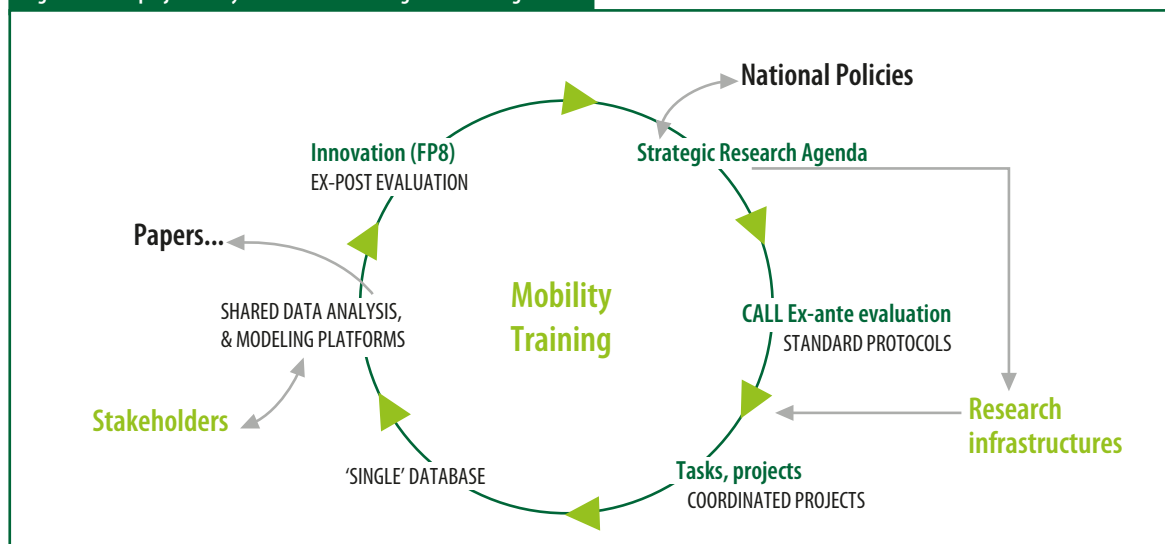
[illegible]

National Policies

Innovation (FP8)
EX-POST EVALUATION

Strategic Research Agenda

Papers...

SHARED DATA ANALYSIS,
& MODELING PLATFORMS

Mobility
Training

CALL Ex-ante evaluation
STANDARD PROTOCOLS

Stakeholders

Research
infrastructures

'SINGLE' DATABASE

Tasks, projects
COORDINATED PROJECTS